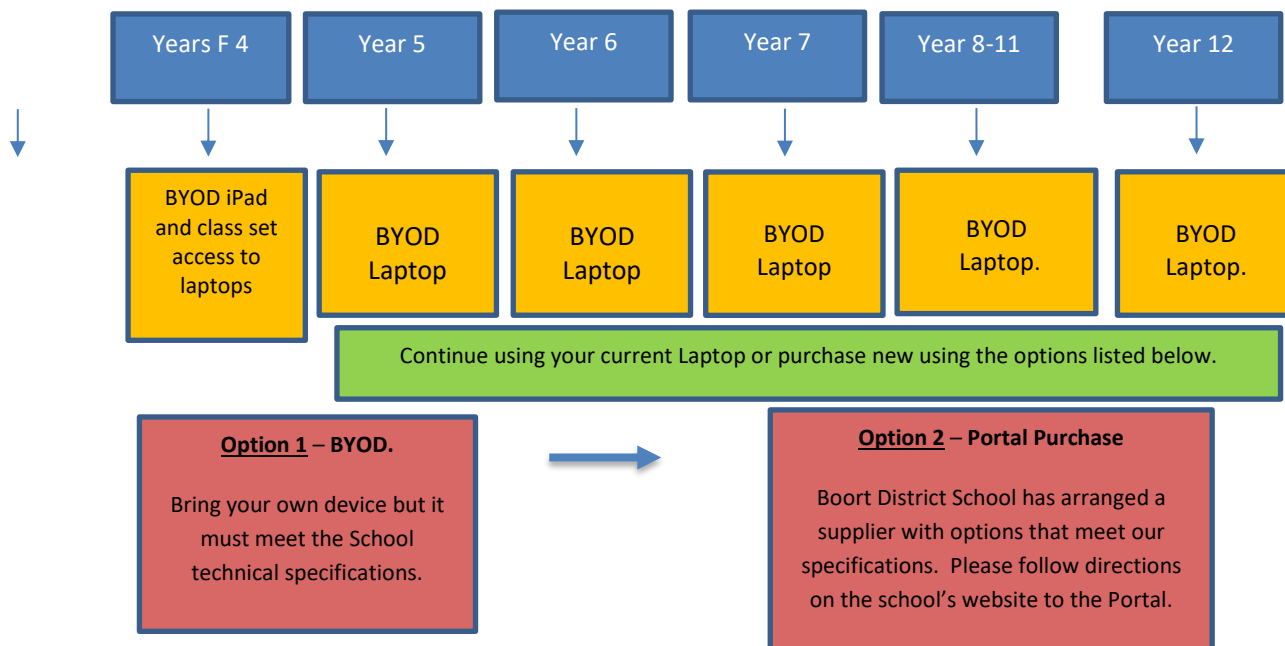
Years F 4

Year 5

Year 6

Year 7

Year 8-11

Year 12

BYOD iPad and class set access to laptops

BYOD Laptop

BYOD Laptop

BYOD Laptop

BYOD Laptop.

BYOD Laptop.

Continue using your current Laptop or purchase new using the options listed below.

Option 1 – BYOD.

Bring your own device but it must meet the School technical specifications.

Option 2 – Portal Purchase

Boort District School has arranged a supplier with options that meet our specifications. Please follow directions on the school's website to the Portal.